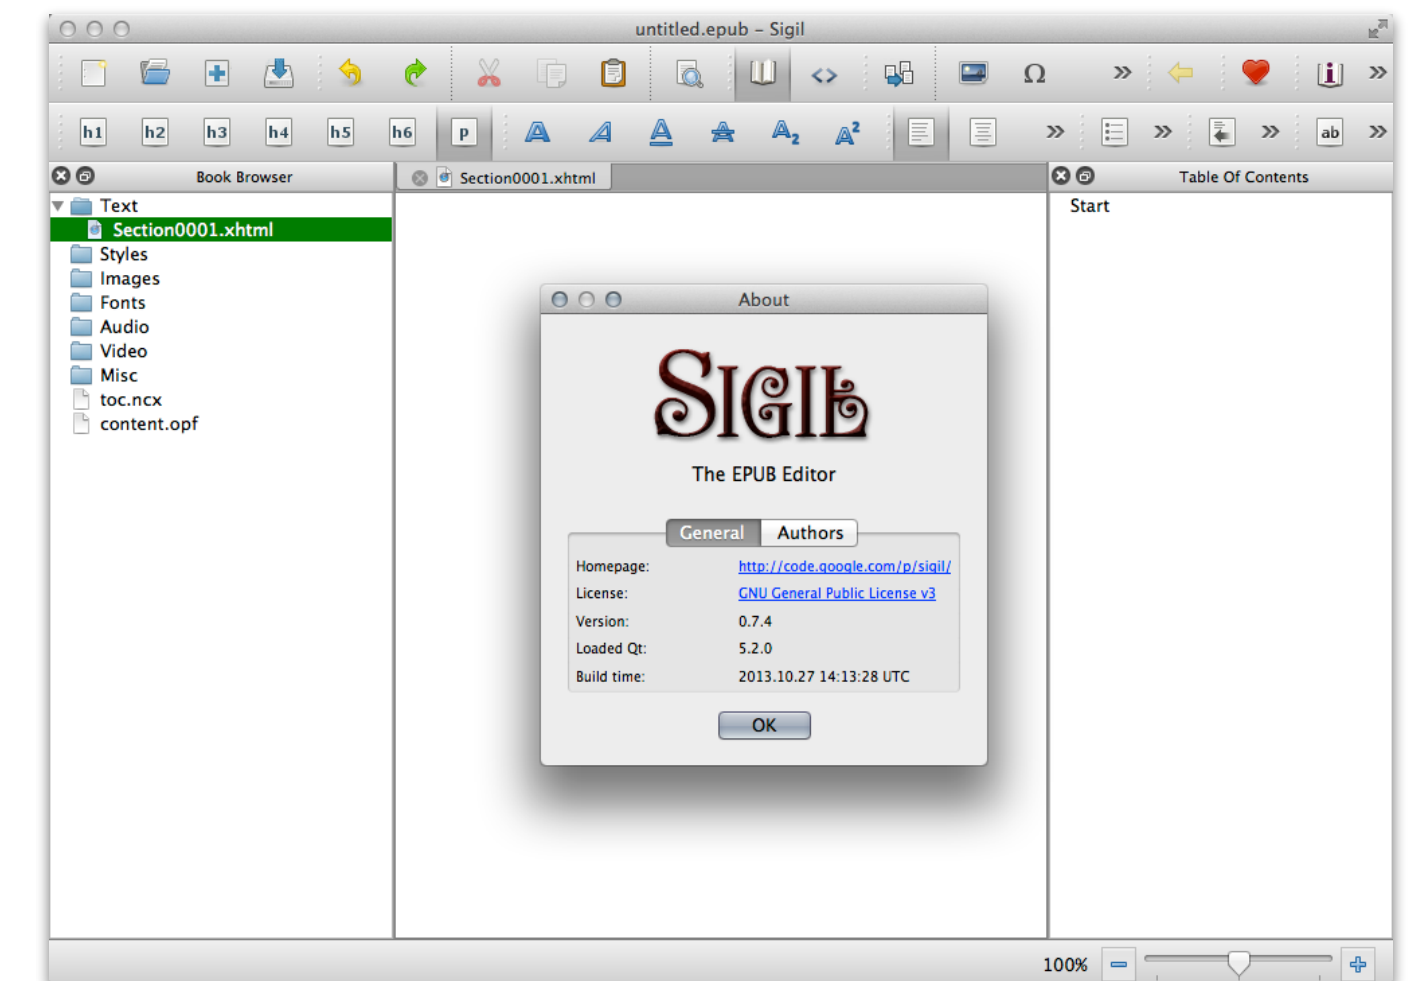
untitled.epub – Sigil

h1 h2 h3 h4 h5 h6 p

ab

Book Browser

Text
Section0001.xhtml
Styles
Images
Fonts
Audio
Video
Misc
toc.ncx
content.opf

Section0001.xhtml

Table Of Contents

Start

About

SIGIL

The EPUB Editor

General Authors

| Homepage: | http://code.google.com/p/sigil/ |
|---|---|
| License: | GNU General Public License v3 |
| Version: | 0.7.4 |
| Loaded Qt: | 5.2.0 |
| Build time: | 2013.10.27 14:13:28 UTC |

OK

100%